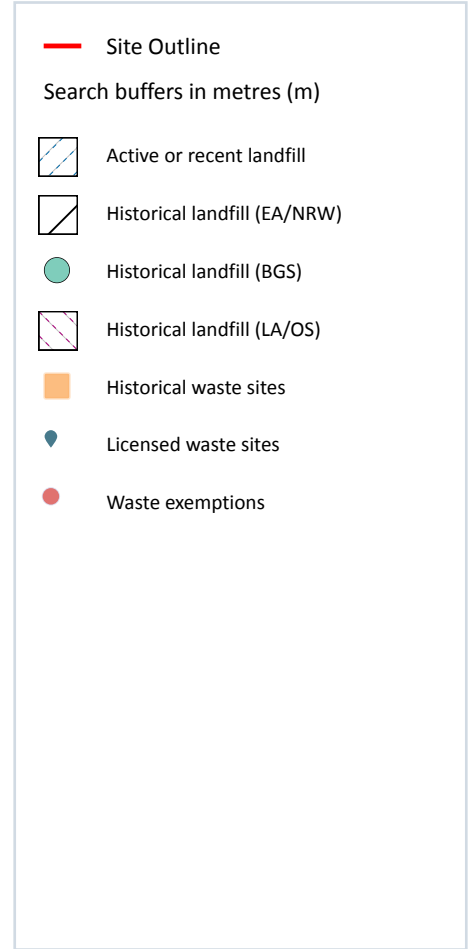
Site Outline

Search buffers in metres (m)

Active or recent landfill

Historical landfill (EA/NRW)

Historical landfill (BGS)

Historical landfill (LA/OS)

Historical waste sites

Licensed waste sites

Waste exemptions